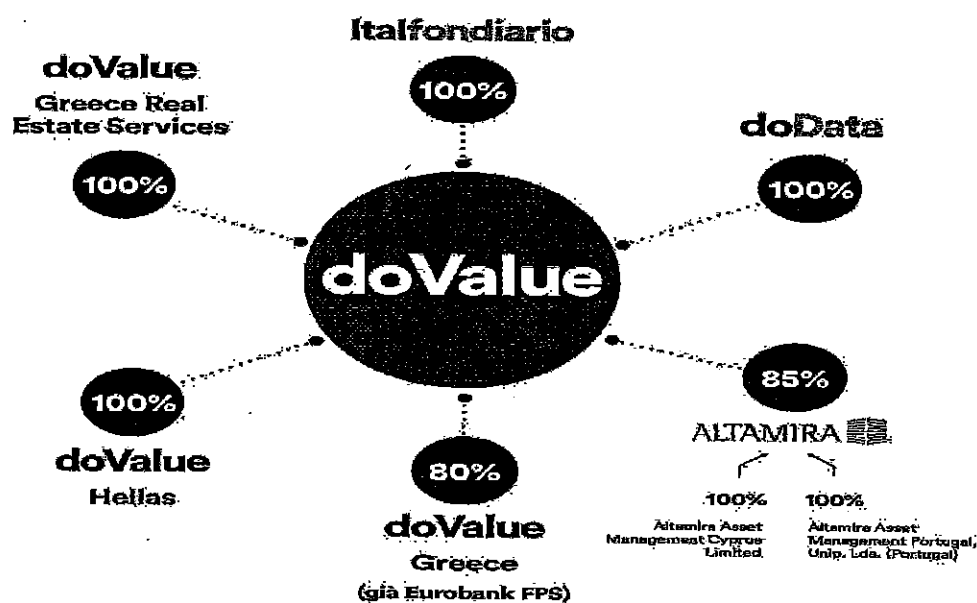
Italfondiario

100%

doValue
Greece Real Estate Services

100%

doData

100%

doValue

85%

ALTAMIRA

100%

Altamira Asset Management Cyprus Limited

100%

Altamira Asset Management Portugal, Unip. Lda. (Portugal)

100%

doValue
Hellas

80%

doValue
Greece
(già Eurobank FPS)